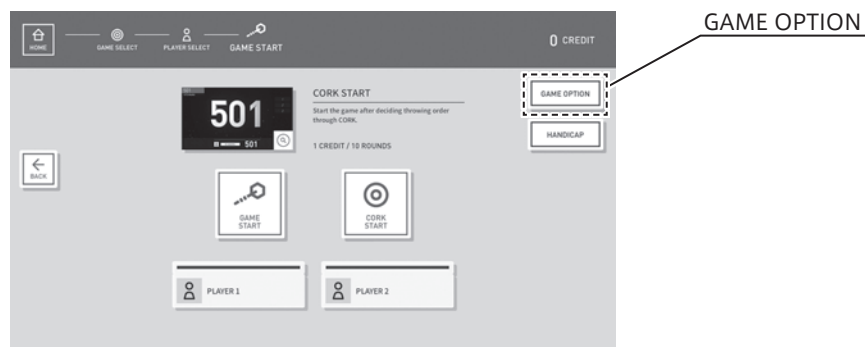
HOME GAME SELECT PLAYER SELECT GAME START

0 CREDIT

GAME OPTION

501

501

CORK START

Start the game after deciding throwing order through CORK.

1 CREDIT / 10 ROUNDS

GAME OPTION

HANDICAP

BACK

GAME START

CORK START

PLAYER 1

PLAYER 2